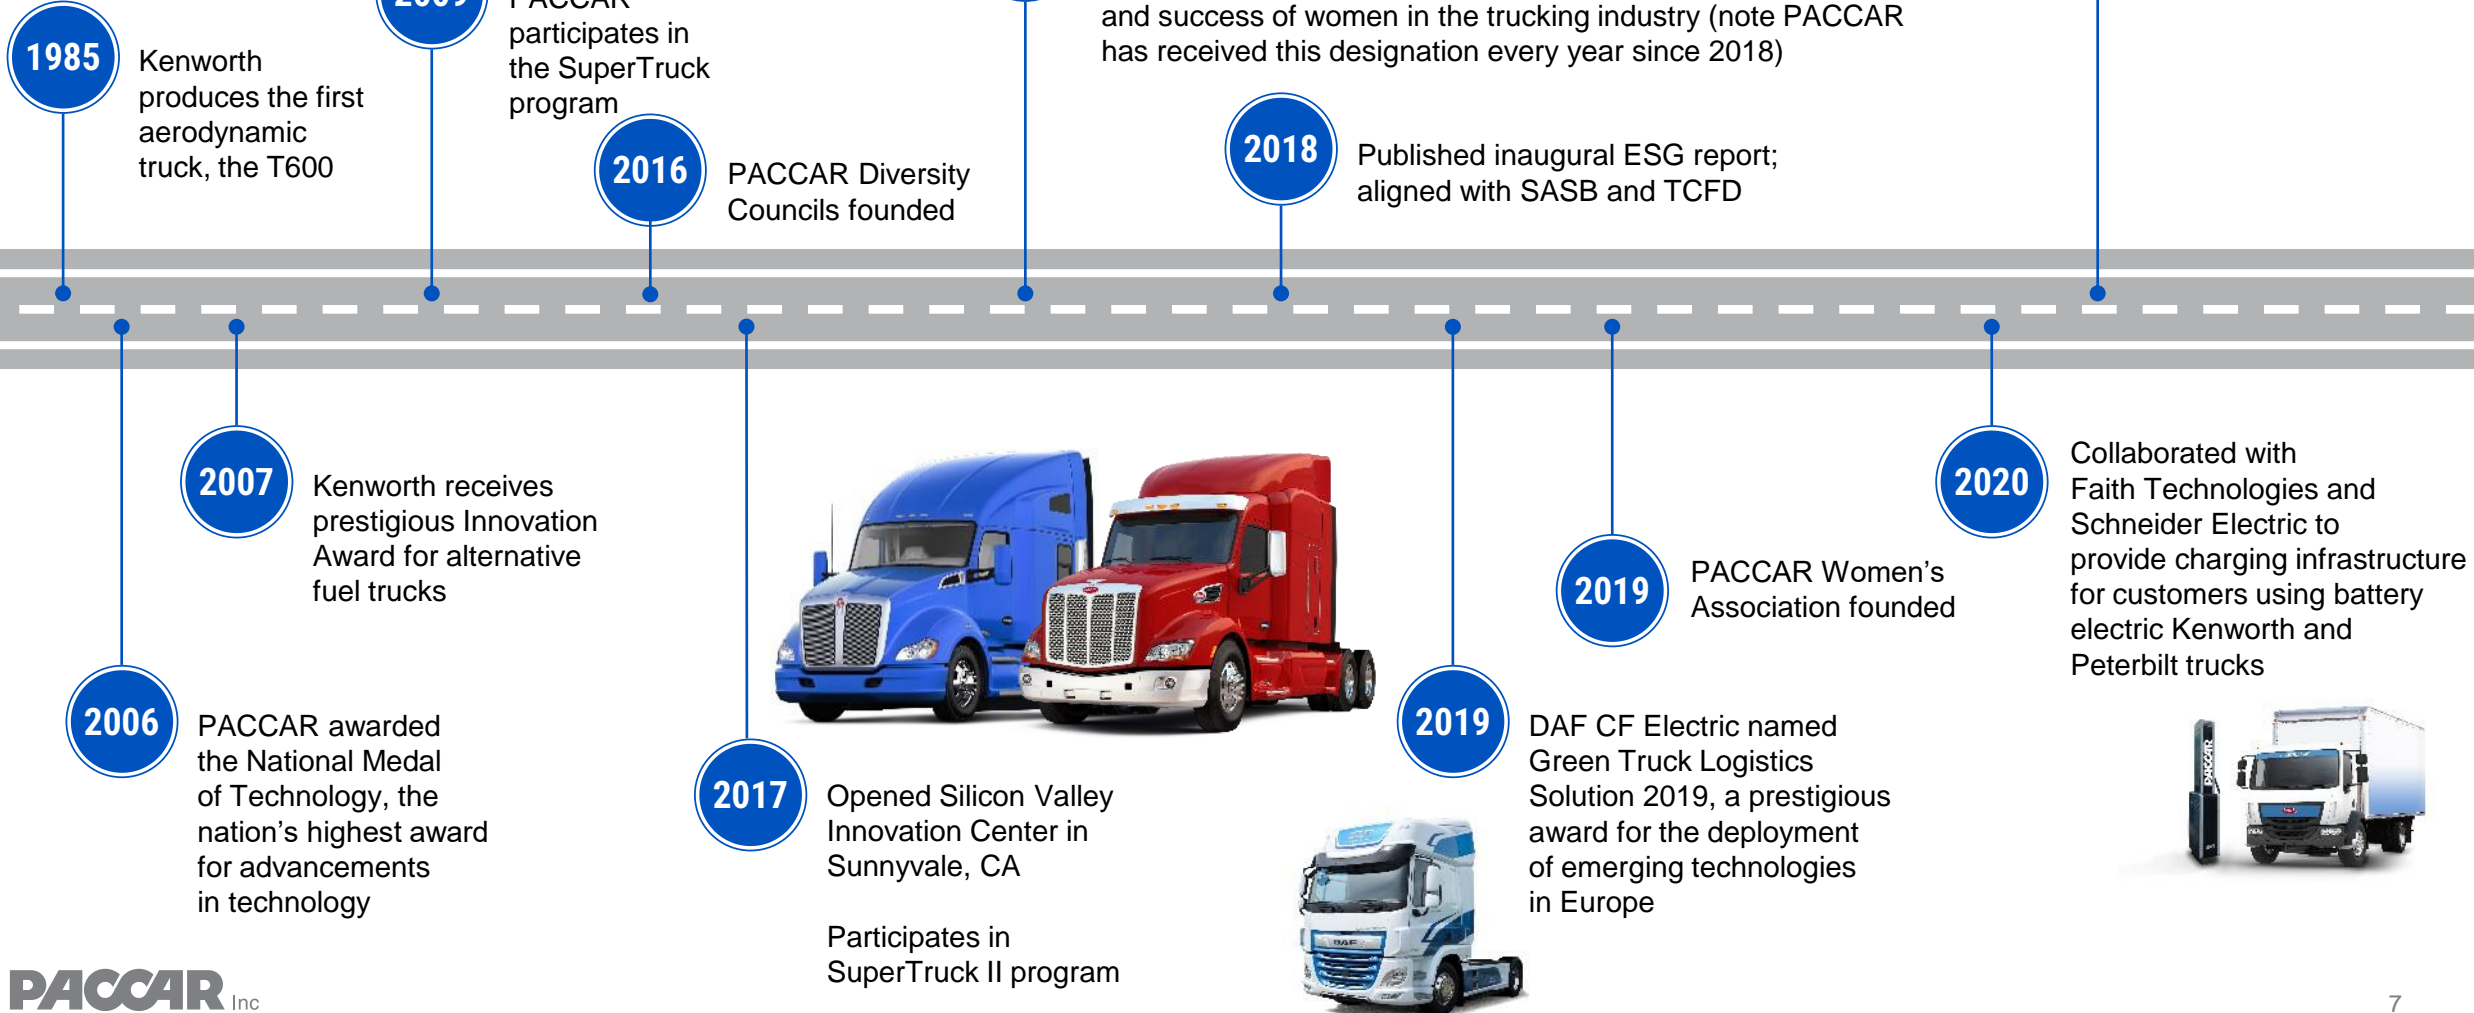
1985 Kenworth produces the first aerodynamic truck, the T600

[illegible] PACCAR participates in the SuperTruck program

2016 PACCAR Diversity Councils founded

and success of women in the trucking industry (note PACCAR has received this designation every year since 2018)

2018 Published inaugural ESG report; aligned with SASB and TCFD

2007 Kenworth receives prestigious Innovation Award for alternative fuel trucks

2006 PACCAR awarded the National Medal of Technology, the nation’s highest award for advancements in technology

2017 Opened Silicon Valley Innovation Center in Sunnyvale, CA

Participates in SuperTruck II program

2019 PACCAR Women’s Association founded

2019 DAF CF Electric named Green Truck Logistics Solution 2019, a prestigious award for the deployment of emerging technologies in Europe

2020 Collaborated with Faith Technologies and Schneider Electric to provide charging infrastructure for customers using battery electric Kenworth and Peterbilt trucks

PACCAR Inc

7